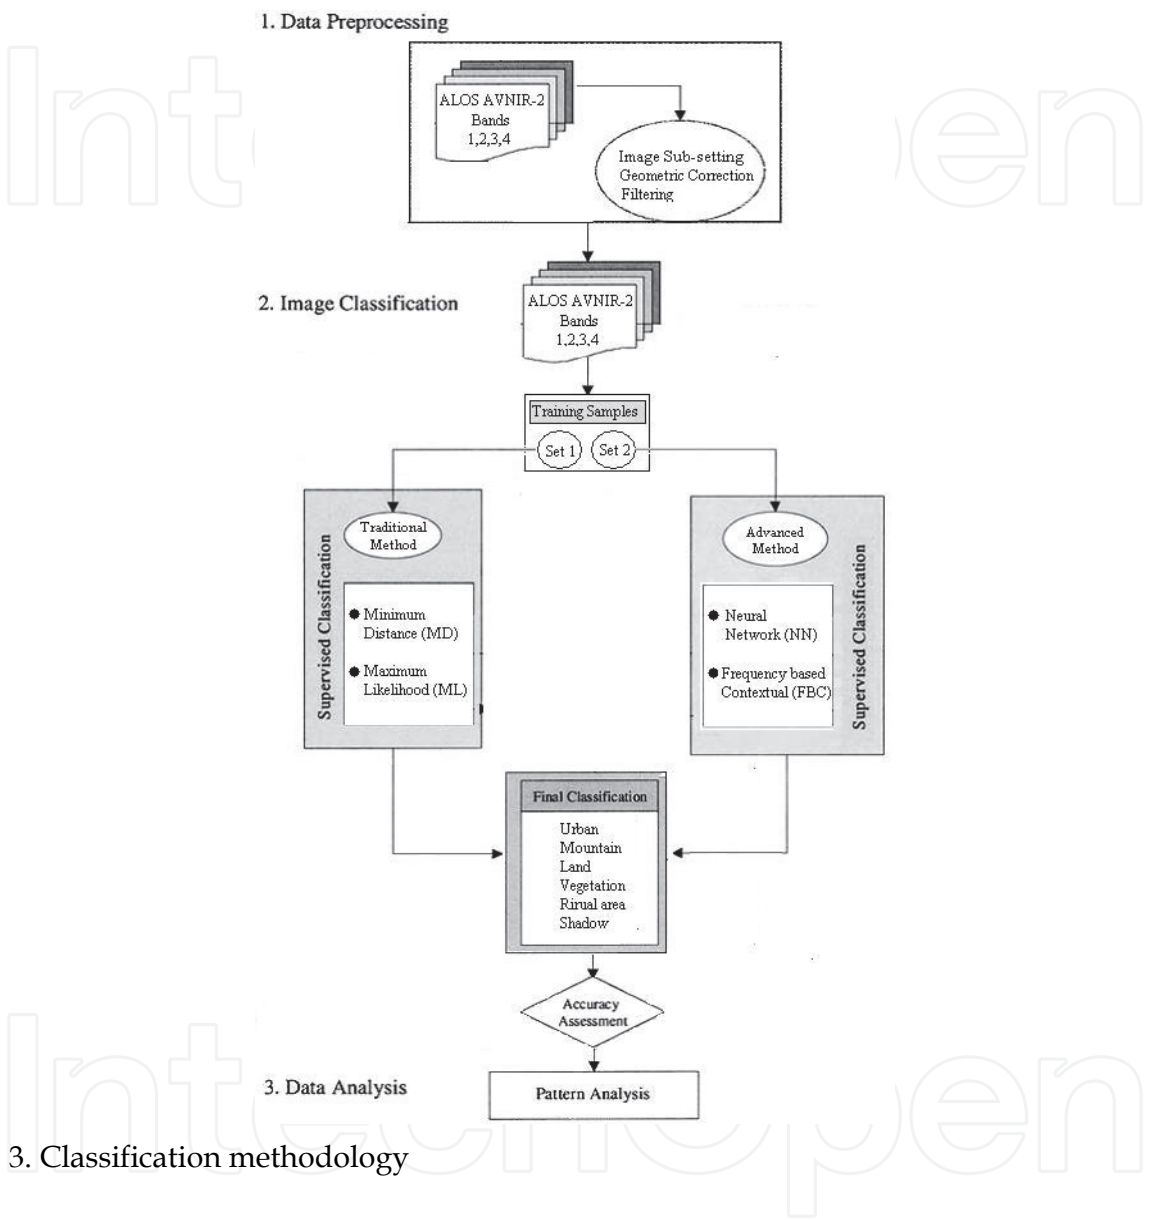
1. Data Preprocessing

ALOS AVNIR-2 Bands 1,2,3,4

Image Sub-setting Geometric Correction Filtering

2. Image Classification

ALOS AVNIR-2 Bands 1,2,3,4

Training Samples

Set 1

Set 2

Supervised Classification

Traditional Method

Minimum Distance (MD)

Maximum Likelihood (ML)

Advanced Method

Neural Network (NN)

Frequency based Contextual (FBC)

Supervised Classification

Final Classification

Urban
Mountain
Land
Vegetation
Rirual area
Shadow

Accuracy Assessment

3. Data Analysis

Pattern Analysis

3. Classification methodology